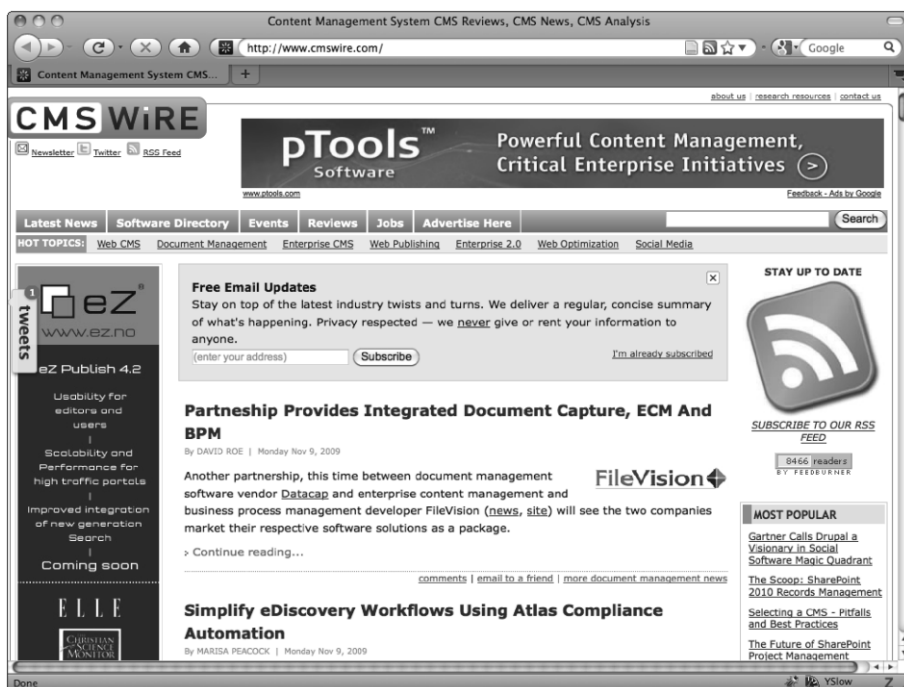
Content Management System CMS Reviews, CMS News, CMS Analysis

http://www.cmswire.com/

Google

Content Management System CMS...

about us | research resources | contact us

CMS WiRE

Newsletter Twitter RSS Feed

pTools™ Software

Powerful Content Management, Critical Enterprise Initiatives >

www.ptools.com

Feedback - Ads by Google

Latest News | Software Directory | Events | Reviews | Jobs | Advertise Here

Search

HOT TOPICS: Web CMS | Document Management | Enterprise CMS | Web Publishing | Enterprise 2.0 | Web Optimization | Social Media

tweets 1

eZ
www.ez.no

eZ Publish 4.2

Usability for editors and users
|
Scalability and Performance for high traffic portals
|
Improved integration of new generation Search
|
Coming soon

ELLE

CHRISTIAN SCIENCE MONITOR

Free Email Updates

Stay on top of the latest industry twists and turns. We deliver a regular, concise summary of what's happening. Privacy respected — we never give or rent your information to anyone.

(enter your address) Subscribe

I'm already subscribed

Partneship Provides Integrated Document Capture, ECM And BPM

By DAVID ROE | Monday Nov 9, 2009

FileVision

Another partnership, this time between document management software vendor Datacap and enterprise content management and business process management developer FileVision (news, site) will see the two companies market their respective software solutions as a package.

› Continue reading...

comments | email to a friend | more document management news

Simplify eDiscovery Workflows Using Atlas Compliance Automation

By MARISA PEACOCK | Monday Nov 9, 2009

STAY UP TO DATE

SUBSCRIBE TO OUR RSS FEED

8466 readers
BY FEEDBURNER

MOST POPULAR

Gartner Calls Drupal a Visionary in Social Software Magic Quadrant

The Scoop: SharePoint 2010 Records Management

Selecting a CMS - Pitfalls and Best Practices

The Future of SharePoint Project Management

Done

YSlow